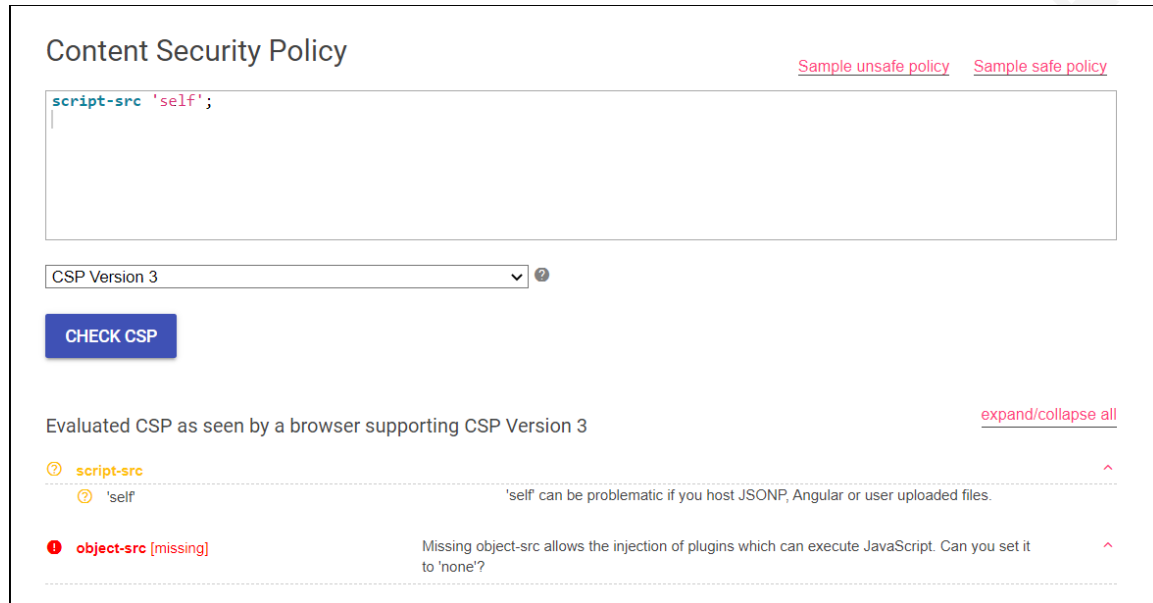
Content Security Policy

Sample unsafe policy Sample safe policy

script-src 'self';

CSP Version 3

CHECK CSP

Evaluated CSP as seen by a browser supporting CSP Version 3

expand/collapse all

script-src

'self' 'self' can be problematic if you host JSONP, Angular or user uploaded files.

object-src [missing] Missing object-src allows the injection of plugins which can execute JavaScript. Can you set it to 'none'?